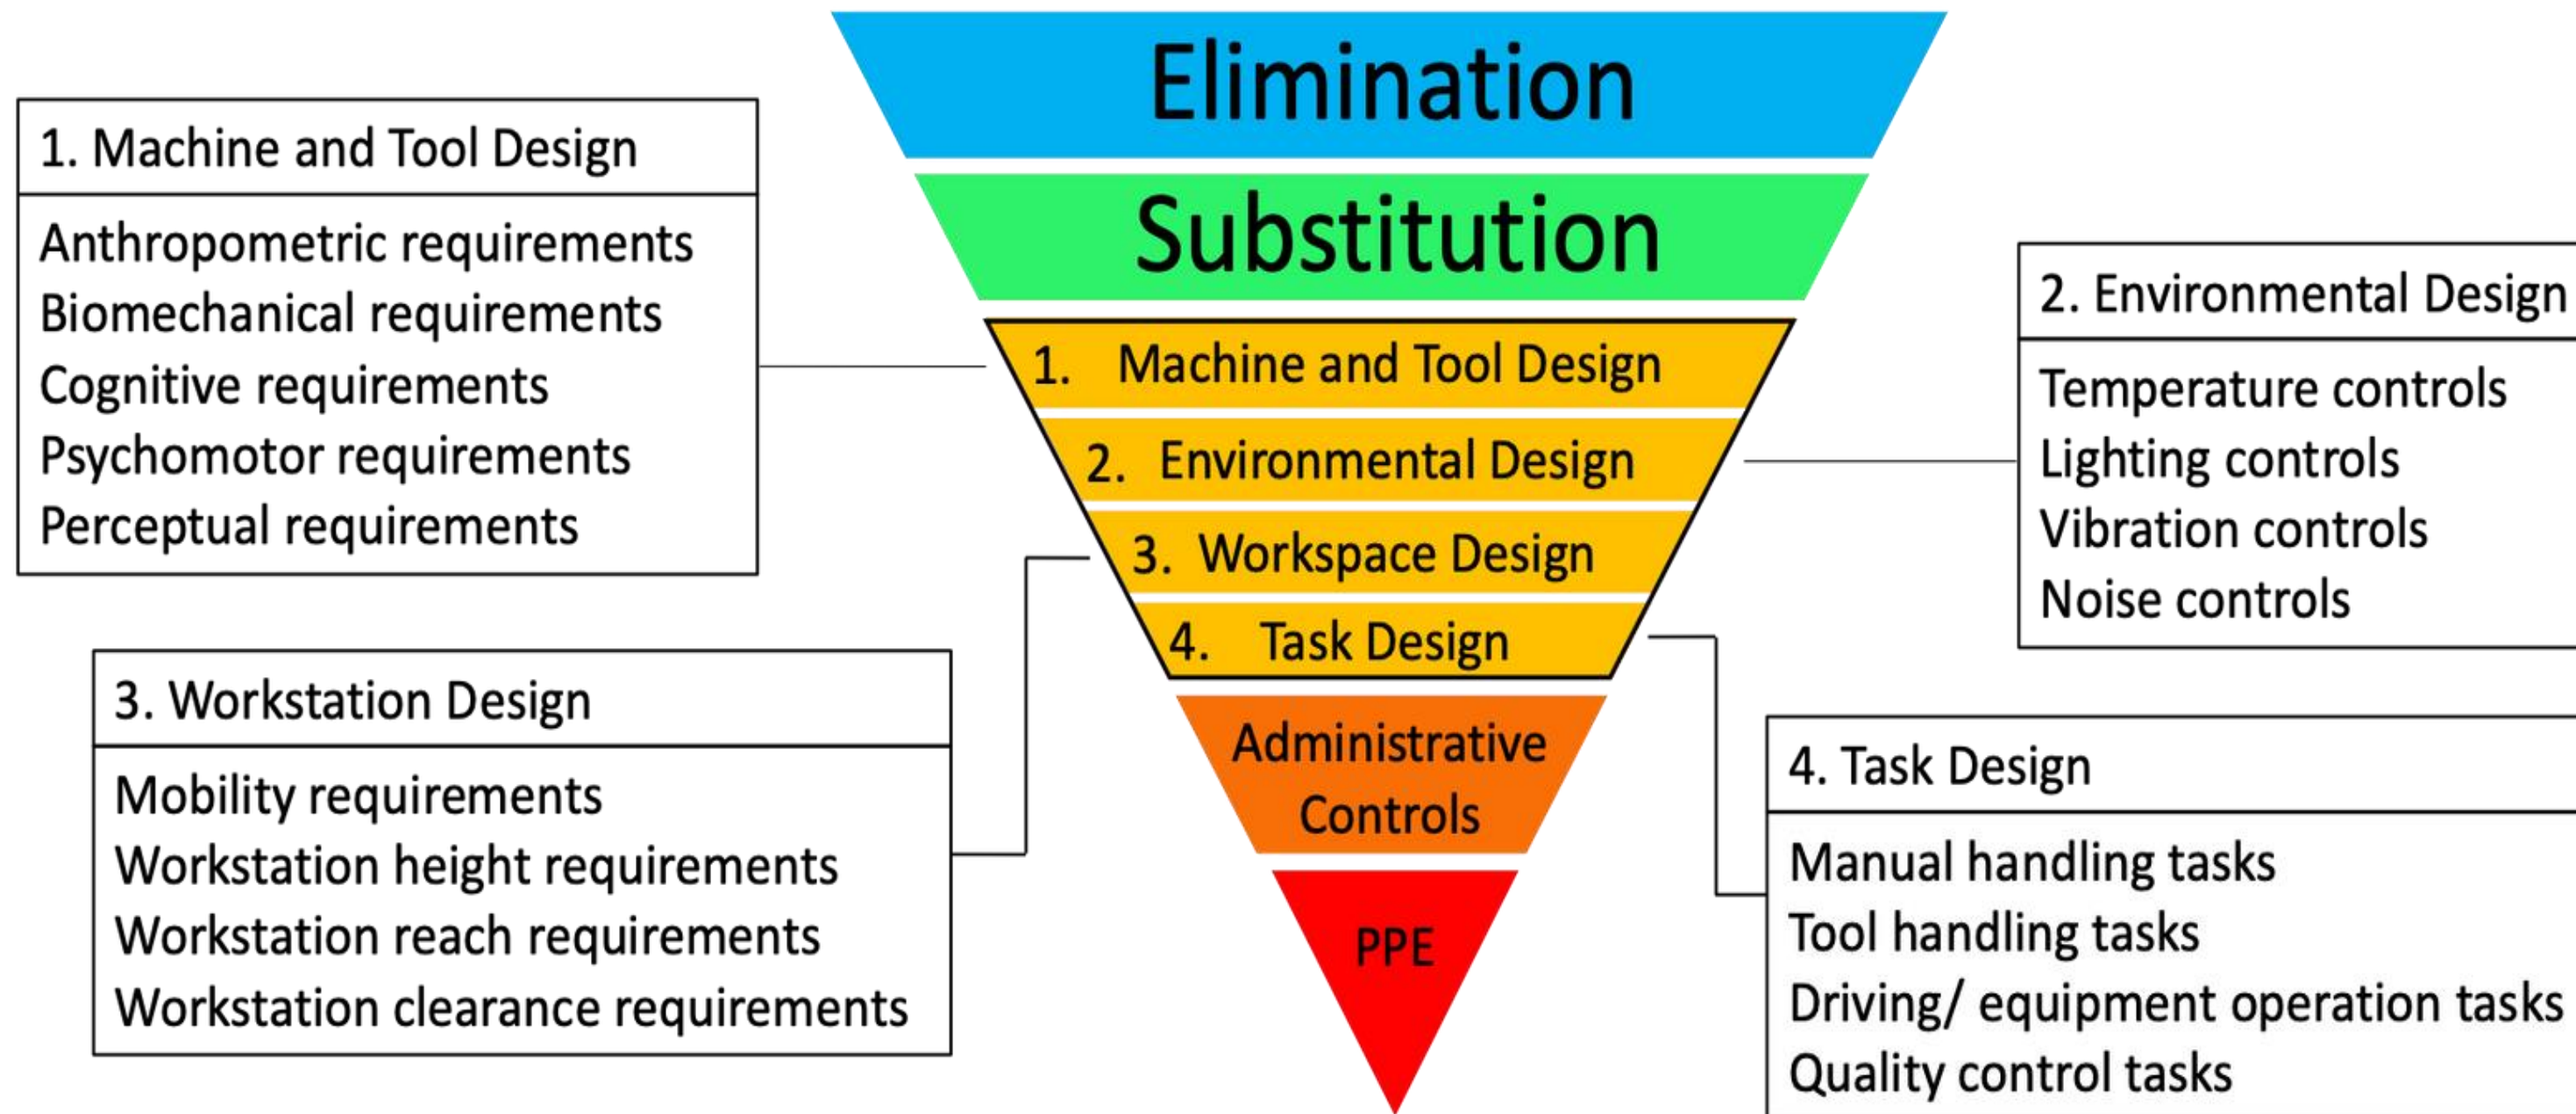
Elimination

Substitution

1. Machine and Tool Design
2. Environmental Design
3. Workspace Design
4. Task Design

Administrative Controls

PPE

1. Machine and Tool Design

Anthropometric requirements
Biomechanical requirements
Cognitive requirements
Psychomotor requirements
Perceptual requirements

2. Environmental Design

Temperature controls
Lighting controls
Vibration controls
Noise controls

3. Workstation Design

Mobility requirements
Workstation height requirements
Workstation reach requirements
Workstation clearance requirements

4. Task Design

Manual handling tasks
Tool handling tasks
Driving/ equipment operation tasks
Quality control tasks